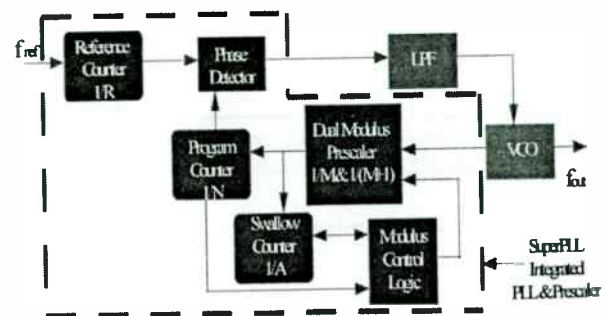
$f_{ref}$

Reference Counter 1/R

Phase Detector

LPF

Dual Modulus Prescaler 1/M & 1/(M+1)

VCO

Program Counter 1/N

$f_{out}$

Swallow Counter 1/A

Modulus Control Logic

SuperPLL Integrated PLL & Prescaler